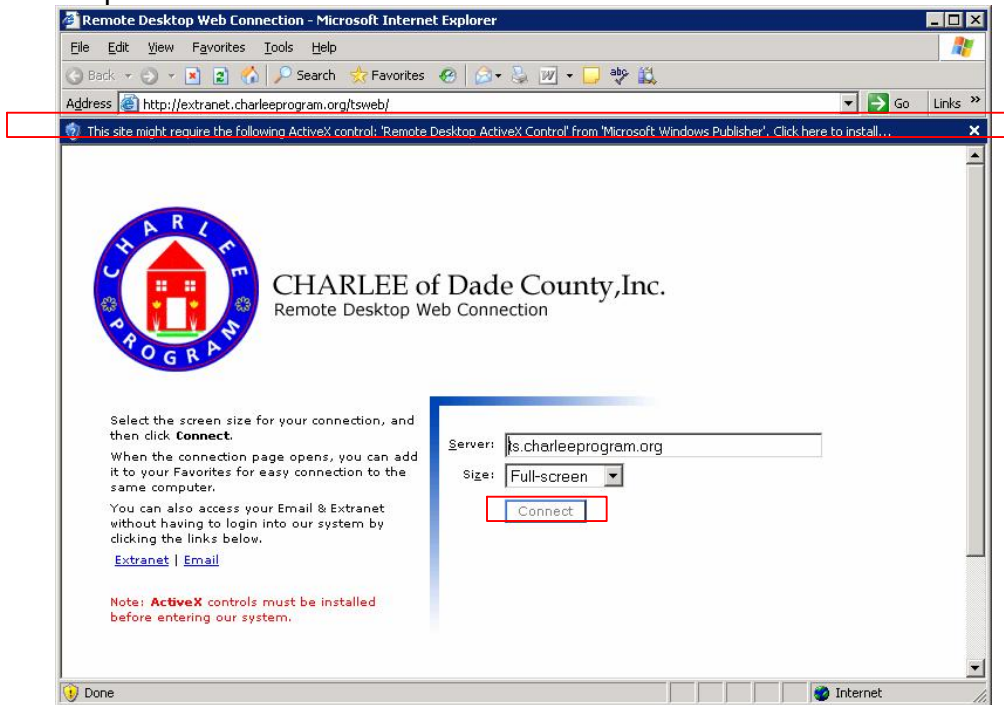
Remote Desktop Web Connection - Microsoft Internet Explorer

File Edit View Favorites Tools Help

Back Search Favorites

Address http://extranet.charleeprogram.org/tsweb/ Go Links »

This site might require the following ActiveX control: 'Remote Desktop ActiveX Control' from 'Microsoft Windows Publisher'. Click here to install...

CHARLEE PROGRAM

CHARLEE of Dade County,Inc.
Remote Desktop Web Connection

Select the screen size for your connection, and then click **Connect**.

When the connection page opens, you can add it to your Favorites for easy connection to the same computer.

You can also access your Email & Extranet without having to login into our system by clicking the links below.

Extranet | Email

Note: **ActiveX** controls must be installed before entering our system.

Server: ts.charleeprogram.org

Size: Full-screen

Connect

Done

Internet